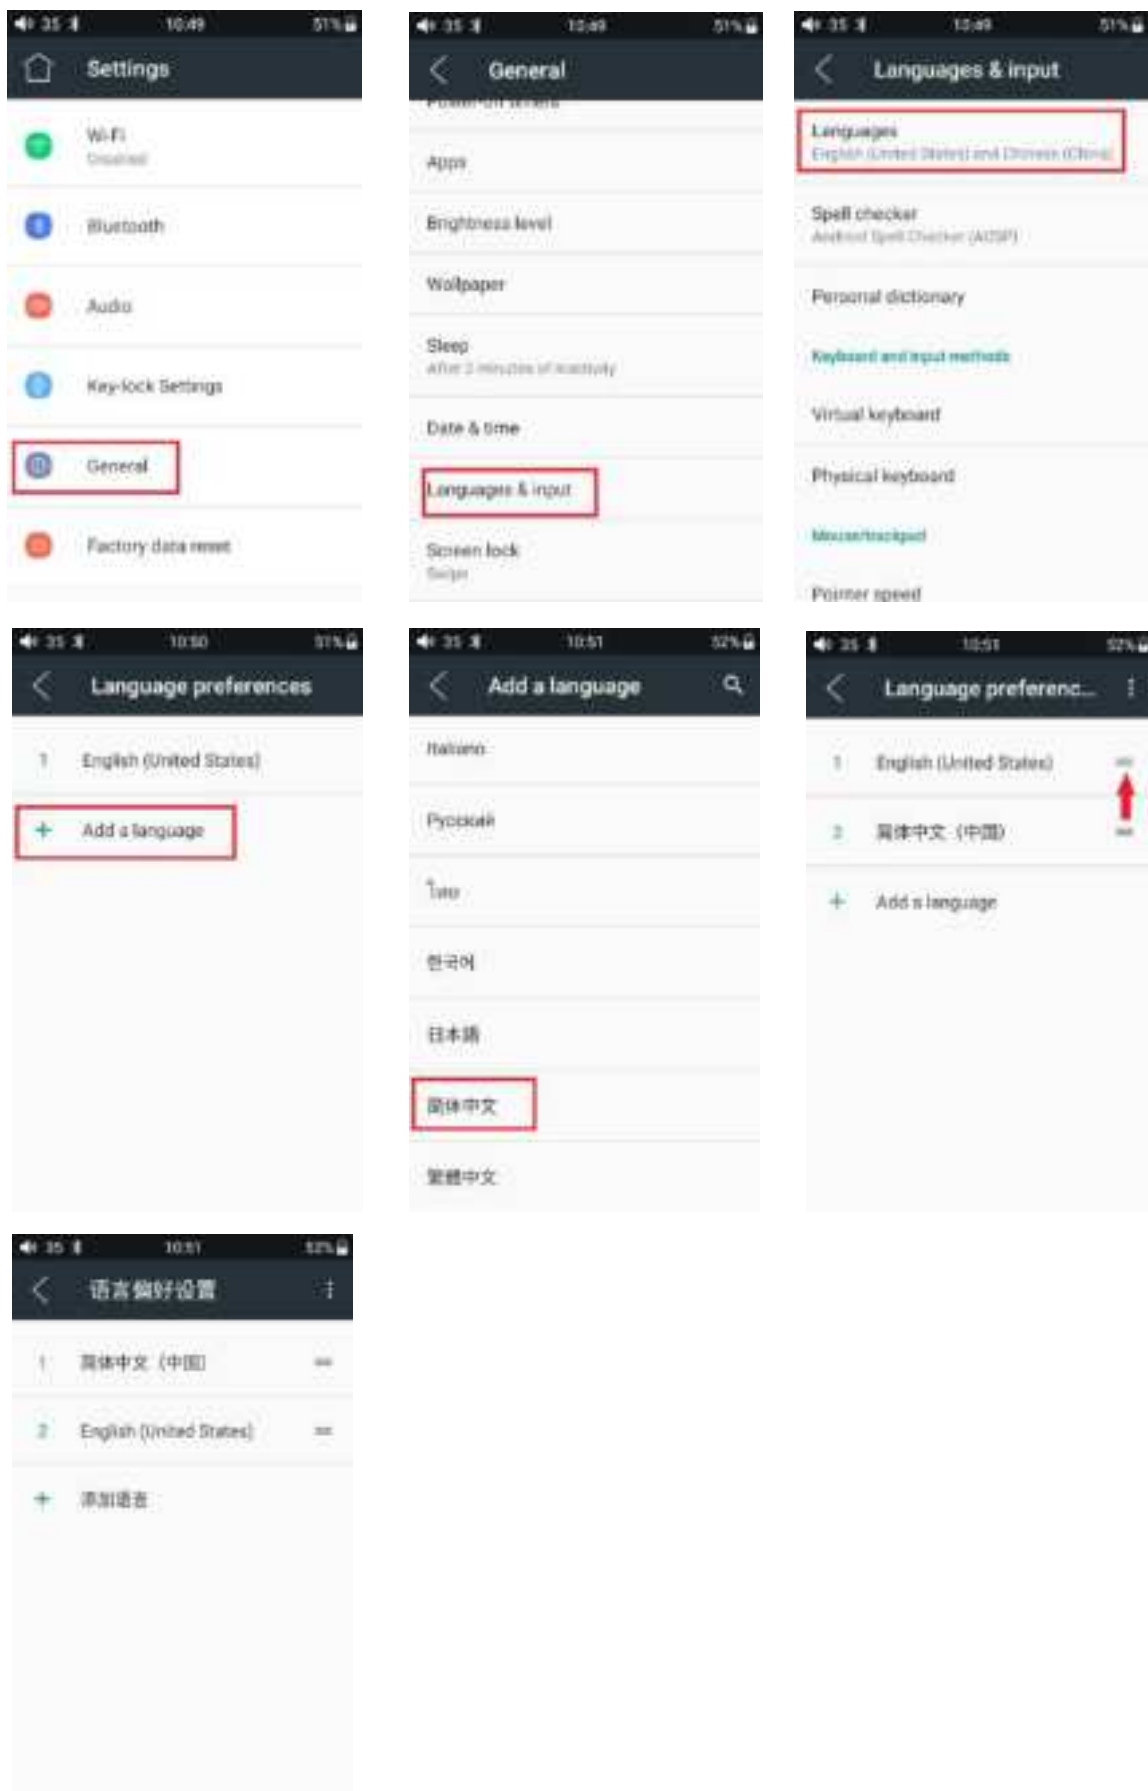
35 10:49 51%
Settings
Wi-Fi
Disabled
Bluetooth
Audio
Key-lock Settings
General
Factory data reset

35 10:49 51%
General
Power-off timers
Apps
Brightness level
Wallpaper
Sleep
After 2 minutes of inactivity
Date & time
Languages & input
Screen lock
Swipe

35 10:49 51%
Languages & input
Languages
English (United States) and Chinese (China)
Spell checker
Android Spell Checker (AOSP)
Personal dictionary
Keyboard and input methods
Virtual keyboard
Physical keyboard
Mouse/trackpad
Pointer speed

35 10:50 51%
Language preferences
1 English (United States)
+ Add a language

35 10:51 52%
Add a language
Italiano
Русский
ไทย
한국어
日本語
简体中文
繁體中文

35 10:51 52%
Language preferenc...
1 English (United States)
2 简体中文（中国）
+ Add a language

35 10:51 52%
语言偏好设置
1 简体中文（中国）
2 English (United States)
+ 添加语言